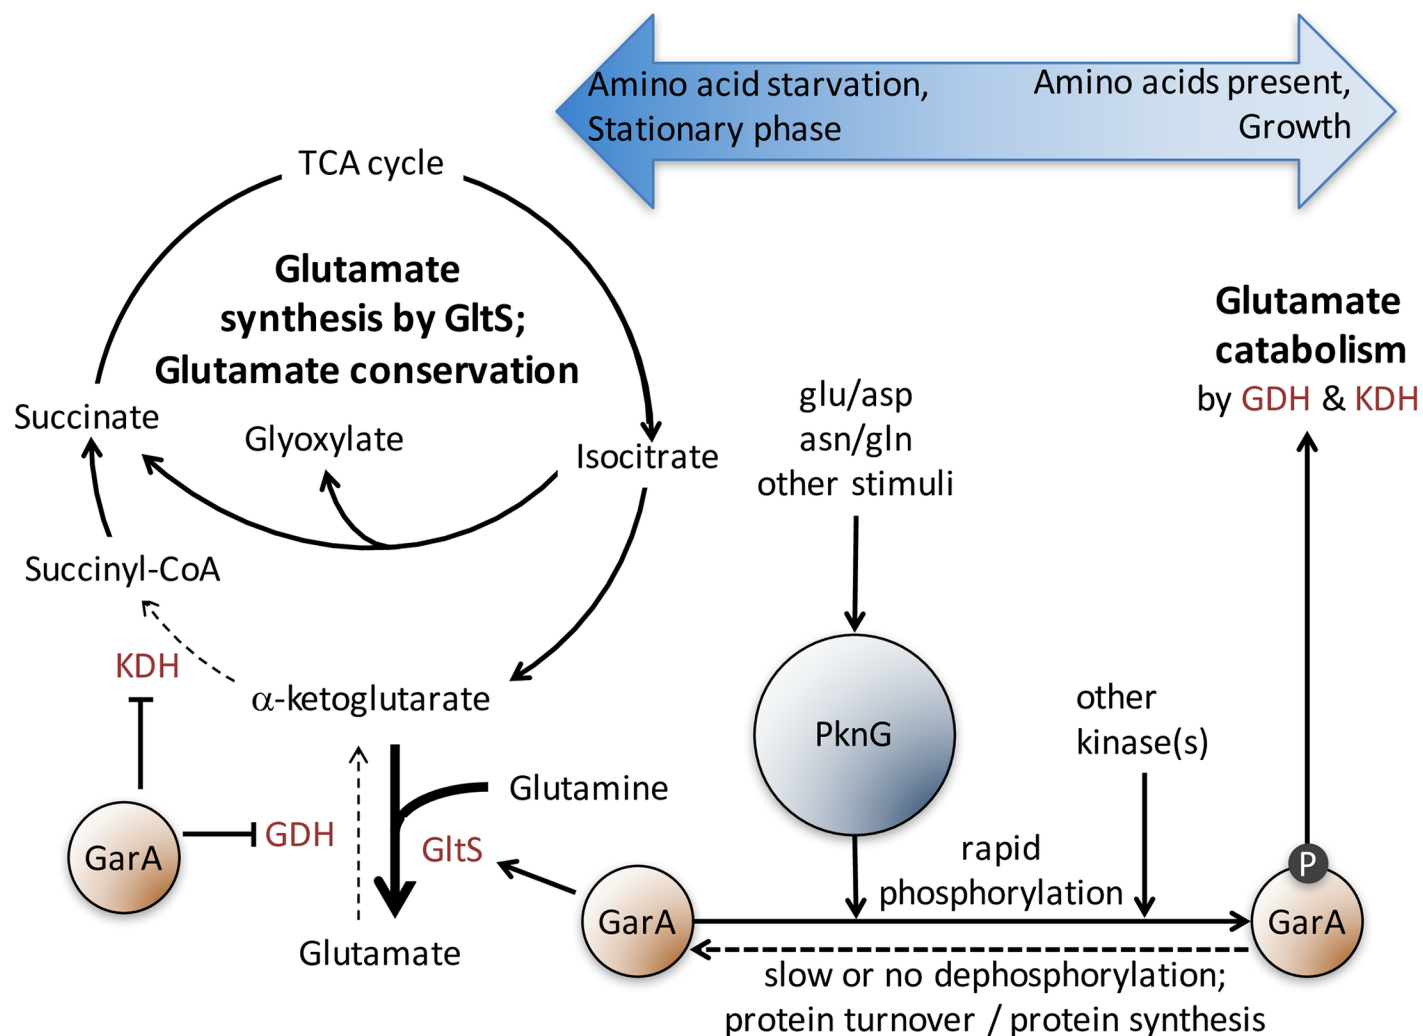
Amino acid starvation, Stationary phase

Amino acids present, Growth

TCA cycle

Glutamate synthesis by GltS; Glutamate conservation

Succinate

Glyoxylate

Isocitrate

Succinyl-CoA

KDH

$\alpha$-ketoglutarate

Glutamine

GarA

GDH

GltS

Glutamate

glu/asp
asn/gln
other stimuli

PknG

other kinase(s)

rapid phosphorylation

GarA

P

GarA

slow or no dephosphorylation; protein turnover / protein synthesis

Glutamate catabolism by GDH & KDH